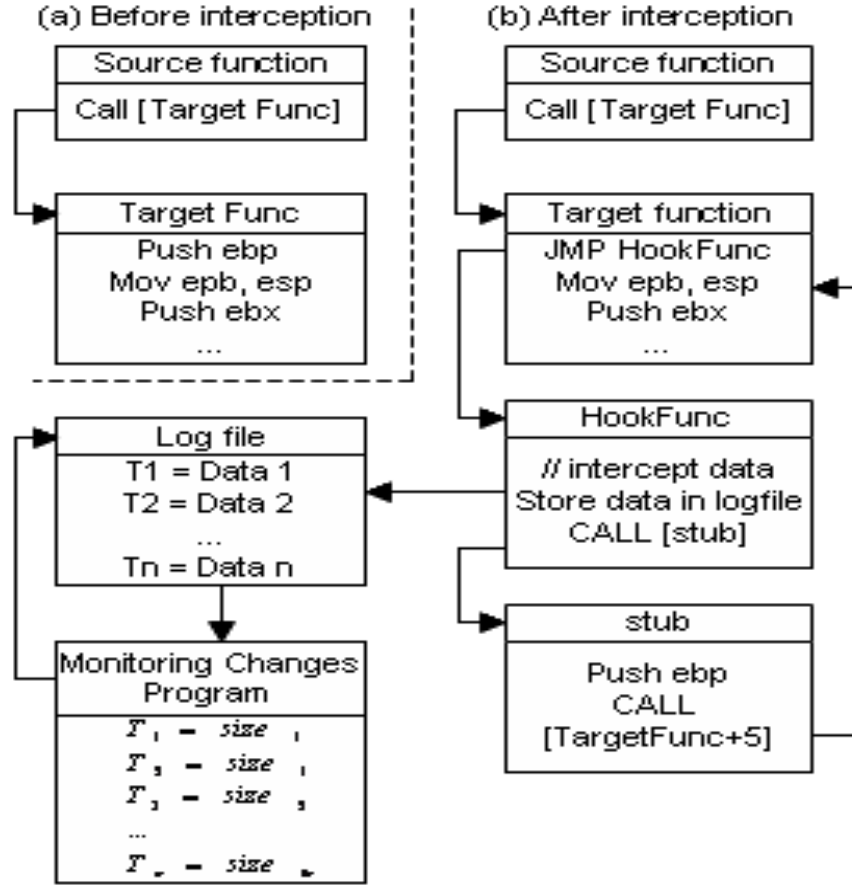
(a) Before interception

Source function

Call [Target Func]

Target Func

Push ebp
Mov epb, esp
Push ebx
...

(b) After interception

Source function

Call [Target Func]

Target function

JMP HookFunc
Mov epb, esp
Push ebx
...

HookFunc

// intercept data
Store data in logfile
CALL [stub]

stub

Push ebp
CALL
[TargetFunc+5]

Log file

T1 = Data 1
T2 = Data 2
...
Tn = Data n

Monitoring Changes Program

$T_1 = size_1$
$T_2 = size_2$
$T_3 = size_3$
...
$T_n = size_n$